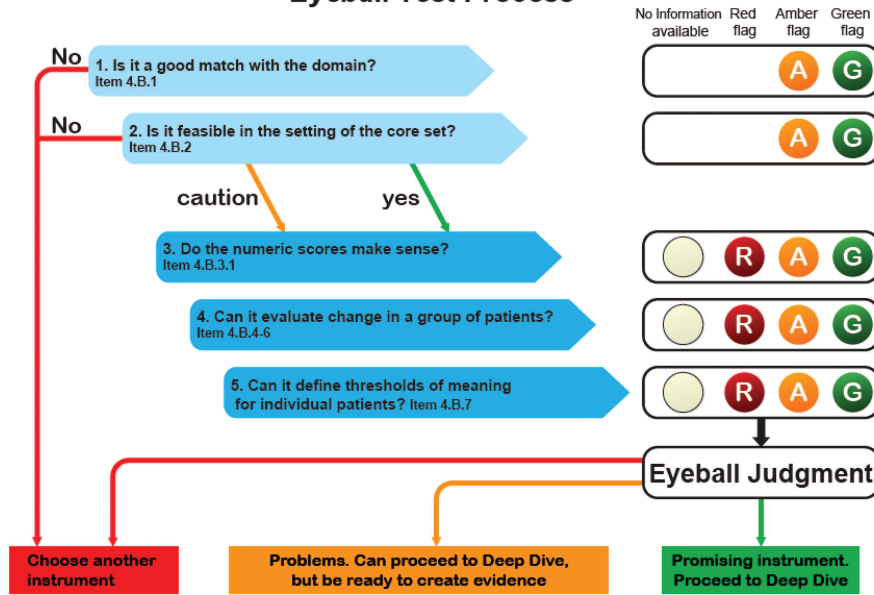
Eyeball Test Process

No Information available | Red flag | Amber flag | Green flag

No

1. Is it a good match with the domain?
Item 4.B.1

A G

No

2. Is it feasible in the setting of the core set?
Item 4.B.2

A G

caution

yes

3. Do the numeric scores make sense?
Item 4.B.3.1

R A G

4. Can it evaluate change in a group of patients?
Item 4.B.4-6

R A G

5. Can it define thresholds of meaning for individual patients? Item 4.B.7

R A G

Eyeball Judgment

Choose another instrument

Problems. Can proceed to Deep Dive, but be ready to create evidence

Promising instrument. Proceed to Deep Dive